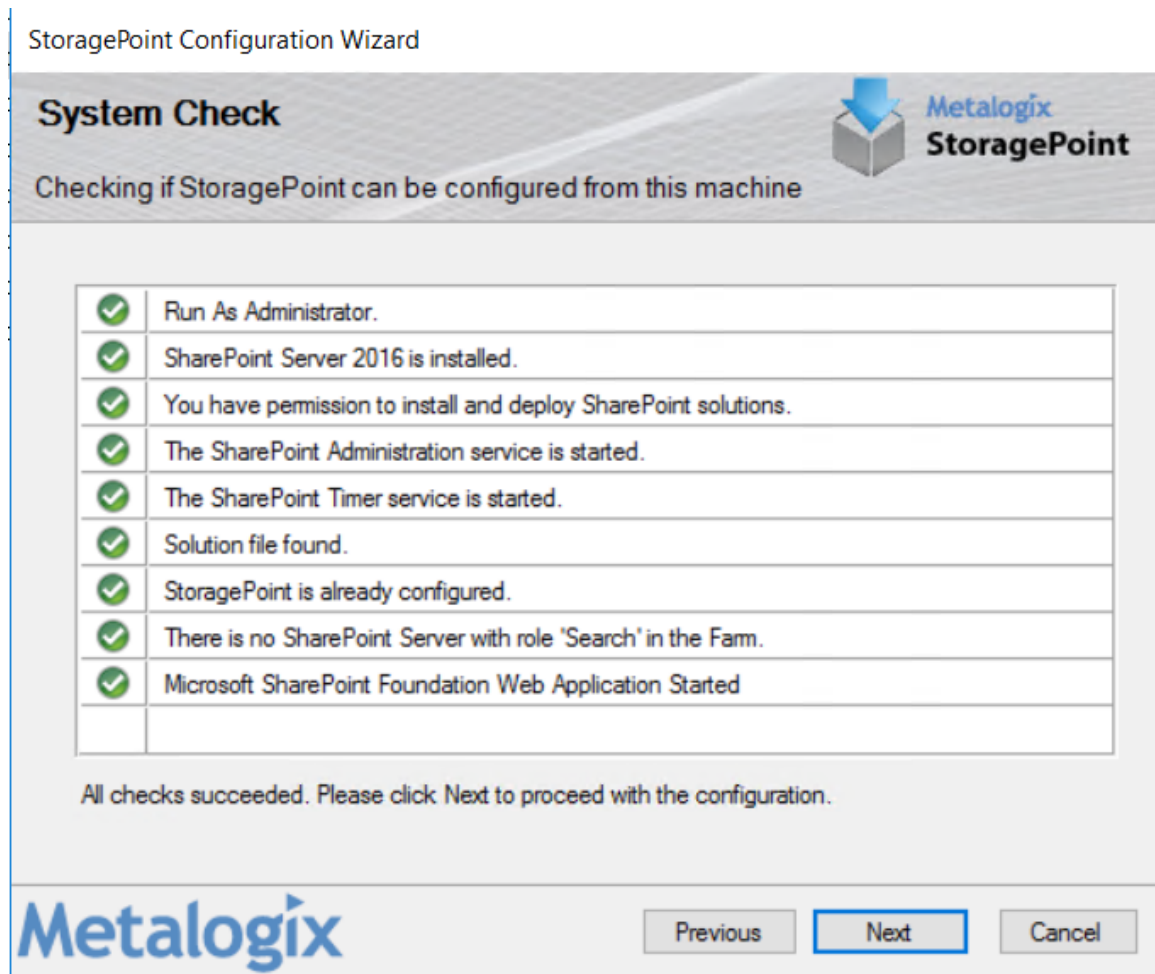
StoragePoint Configuration Wizard

System Check

Checking if StoragePoint can be configured from this machine

Metalogix
StoragePoint

Run As Administrator.
SharePoint Server 2016 is installed.
You have permission to install and deploy SharePoint solutions.
The SharePoint Administration service is started.
The SharePoint Timer service is started.
Solution file found.
StoragePoint is already configured.
There is no SharePoint Server with role 'Search' in the Farm.
Microsoft SharePoint Foundation Web Application Started

All checks succeeded. Please click Next to proceed with the configuration.

Metalogix

Previous
Next
Cancel